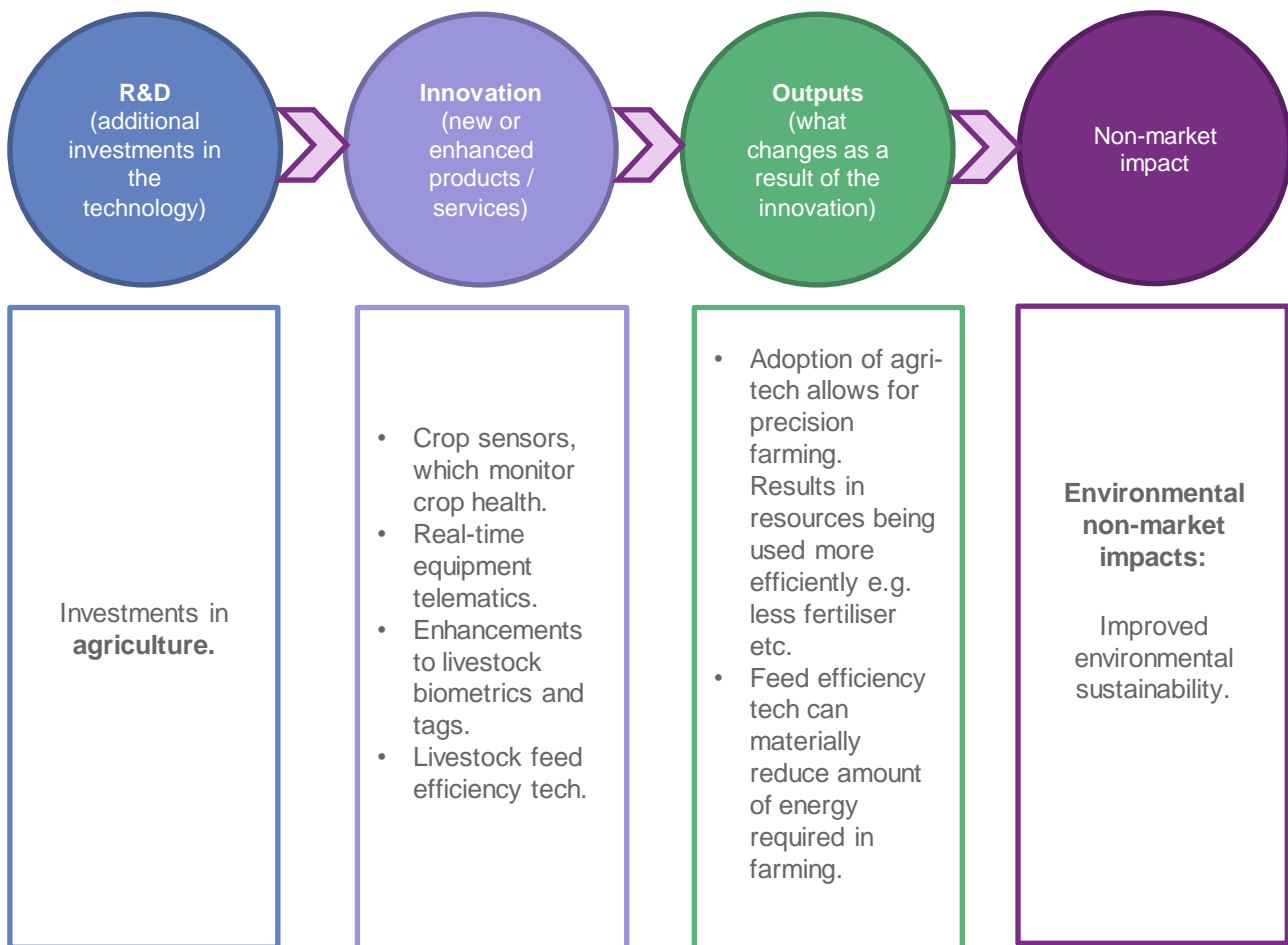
**R&D** (additional investments in the technology)

**Innovation** (new or enhanced products / services)

**Outputs** (what changes as a result of the innovation)

Non-market impact

Investments in **agriculture.**

- Crop sensors, which monitor crop health.
- Real-time equipment telematics.
- Enhancements to livestock biometrics and tags.
- Livestock feed efficiency tech.

- Adoption of agri-tech allows for precision farming. Results in resources being used more efficiently e.g. less fertiliser etc.
- Feed efficiency tech can materially reduce amount of energy required in farming.

**Environmental non-market impacts:**

Improved environmental sustainability.